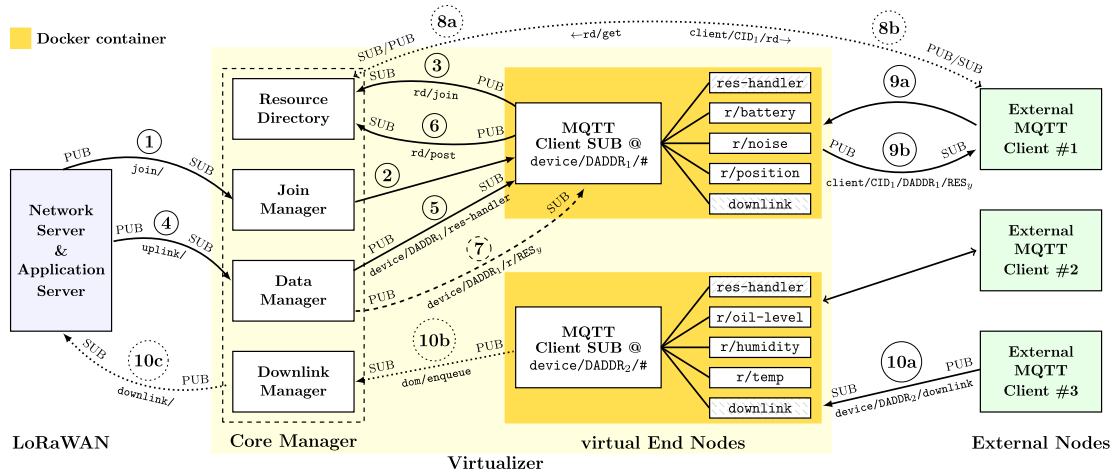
Docker container

8a

SUB/PUB

←rd/get

client/CID$_1$/rd→

8b

PUB/SUB

3

SUB

PUB

rd/join

Resource Directory

6

SUB

PUB

rd/post

MQTT Client SUB @ device/DADDR$_1$/#

res-handler

r/battery

r/noise

r/position

downlink

9a

External MQTT Client #1

9b

PUB

SUB

client/CID$_1$/DADDR$_1$/RES$_y$

1

PUB

join/

SUB

Network Server & Application Server

Join Manager

2

5

SUB

SUB

4

PUB

uplink/

SUB

Data Manager

PUB

device/DADDR$_1$/res-handler

7

PUB

device/DADDR$_1$/r/RES$_y$

External MQTT Client #2

MQTT Client SUB @ device/DADDR$_2$/#

res-handler

r/oil-level

r/humidity

r/temp

downlink

10b

PUB

SUB

dom/enqueue

SUB

10c

PUB

downlink/

Downlink Manager

10a

PUB

SUB

device/DADDR$_2$/downlink

External MQTT Client #3

LoRaWAN

Core Manager

virtual End Nodes

External Nodes

Virtualizer